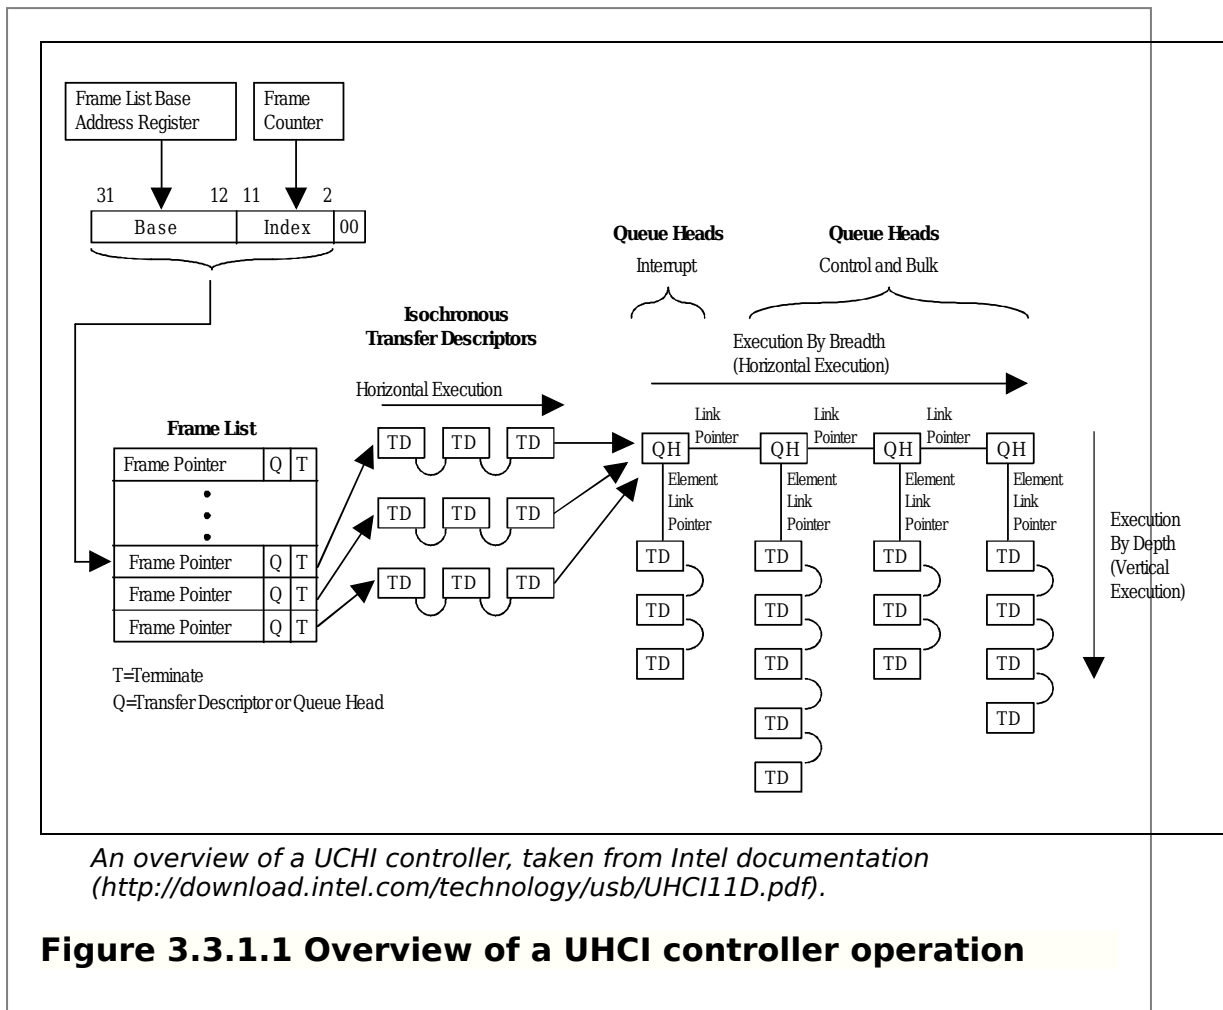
Frame List Base Address Register

Frame Counter

31 12 11 2

Base | Index | 00

Queue Heads
Interrupt

Queue Heads
Control and Bulk

Isochronous Transfer Descriptors

Execution By Breadth (Horizontal Execution)

Horizontal Execution

Frame List

| Frame Pointer | Q | T |
|---|---|---|
| • • • | | |
| Frame Pointer | Q | T |
| Frame Pointer | Q | T |
| Frame Pointer | Q | T |

TD TD TD
TD TD TD
TD TD TD

Link Pointer
Link Pointer
Link Pointer

QH QH QH QH

Element Link Pointer
Element Link Pointer
Element Link Pointer
Element Link Pointer

TD TD TD
TD TD TD TD TD
TD TD TD
TD TD TD TD

Execution By Depth (Vertical Execution)

T=Terminate
Q=Transfer Descriptor or Queue Head

An overview of a UCHI controller, taken from Intel documentation (http://download.intel.com/technology/usb/UHCI11D.pdf).

Figure 3.3.1.1 Overview of a UHCI controller operation